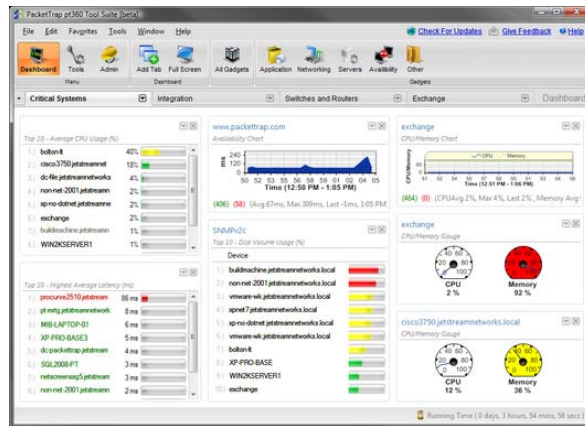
PacketTrap pt360 Tool Suite (beta)

File Edit Favorites Tools Window Help

Check For Updates Give Feedback Help

Dashboard Tools Admin Add Tab Full Screen All Gadgets Application Networking Servers Availability Other

Menu Dashboard Gadgets

Critical Systems Integration Switches and Routers Exchange Dashboard

Top 10 - Average CPU Usage (%)

| | | |
|---|---|---|
| 1) | bolton-lt | 40% |
| 2) | cisco3750.jetstreamnet | 18% |
| 3) | dc-file.jetstreamnetworks | 4% |
| 4) | non-net-2001.jetstreamn | 2% |
| 5) | xp-no-dotnet.jetstreamne | 2% |
| 6) | exchange | 2% |
| 7) | buildmachine.jetstreamn | 1% |
| 8) | WIN2KSERVER1 | 1% |

www.packettrap.com

Availability Chart

ms 240 160 80 0

50 52 53 55 56 58 59 01 02 04 05

Time (12:50 PM - 1:05 PM)

(406) (58) (Avg 67ms, Max 399ms, Last -1ms, 1:05 PM

exchange

CPU/Memory Chart

CPU Memory

Time (12:51 PM - 1:06 PM)

(464) (0) (CPUAvg 2%, Max 4%, Last 2%, Memory Avg

Top 10 - Highest Average Latency (ms)

| | | |
|---|---|---|
| 1) | procurve2510.jetstream | 86 ms |
| 2) | pt-wrtg.jetstreamnetwork | 8 ms |
| 3) | MIB-LAPTOP-01 | 6 ms |
| 4) | XP-PRO-BASE3 | 5 ms |
| 5) | dc-packettrap.jetstream | 4 ms |
| 6) | SQL2008-PT | 3 ms |
| 7) | netscreenssg5.jetstream | 3 ms |
| 8) | non-net-2001.jetstream | 3 ms |

SNMPv2c

Top 10 - Disk Volume Usage (%)

| | Device |
|---|---|
| 1) | buildmachine.jetstreamnetworks.local |
| 2) | non-net-2001.jetstreamnetworks.local |
| 3) | vmware-wk.jetstreamnetworks.local |
| 4) | xpnet7.jetstreamnetworks.local |
| 5) | xp-no-dotnet.jetstreamnetworks.local |
| 6) | vmware-wk.jetstreamnetworks.local |
| 7) | bolton-lt |
| 8) | XP-PRO-BASE |
| 9) | WIN2KSERVER1 |
| 10) | exchange |

exchange

CPU/Memory Gauge

CPU 2 %

Memory 92 %

cisco3750.jetstreamnetworks.local

CPU/Memory Gauge

CPU 12 %

Memory 36 %

Running Time ( 0 days, 3 hours, 54 mins, 58 secs )